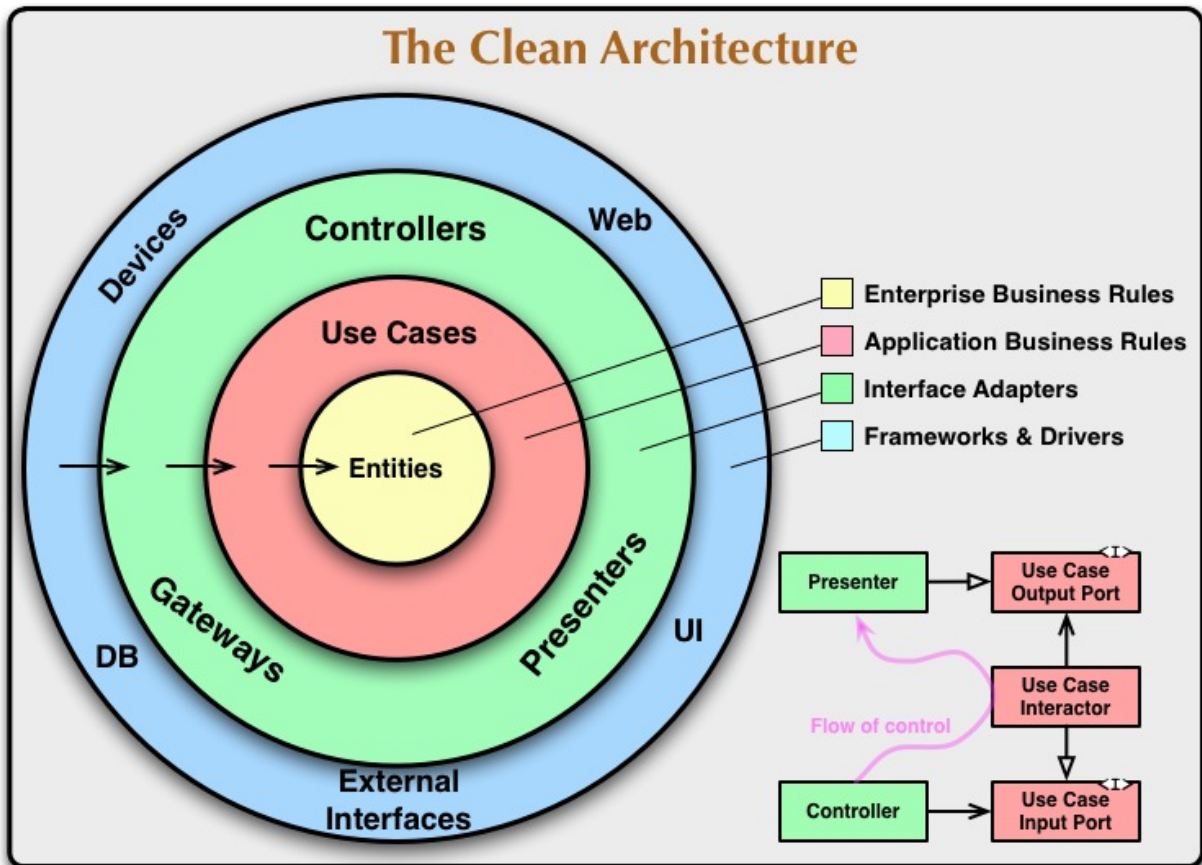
The Clean Architecture

Devices

Web

Controllers

Use Cases

Entities

Gateways

Presenters

DB

UI

External Interfaces

Enterprise Business Rules

Application Business Rules

Interface Adapters

Frameworks & Drivers

Presenter

Use Case Output Port

<I>

Use Case Interactor

Flow of control

Controller

Use Case Input Port

<I>